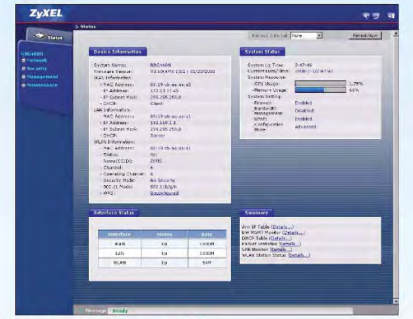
ZyXEL

Status

Status

Refresh Interval: None

Refresh Now

Status

Network

Security

Management

Maintenance

Device Information

System Name: NBG460N

Firmware Version: V3.60(AMS.0)b2 | 01/22/2009

WAN Information:

- MAC Address: 00:19:cb:ac:ac:a2

- IP Address: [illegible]

- IP Subnet Mask: 255.255.255.0

- DHCP: Client

LAN Information:

- MAC Address: 00:19:cb:ac:ac:a1

- IP Address: 192.168.1.1

- IP Subnet Mask: 255.255.255.0

- DHCP: Server

WLAN Information:

- MAC Address: 00:19:cb:ac:ac:a3

- Status: On

- Name(SSID): ZyXEL

- Channel: 6

- Operating Channel: 6

- Security Mode: No Security

- 802.11 Mode: 802.11b/g/n

- WPS: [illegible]

System Status

System Up Time: 2:47:45

Current Date/Time: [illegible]

System Resource:

- CPU Usage: 1.78%

- Memory Usage: 48%

System Setting:

- Firewall: Enabled

- Bandwidth Management: Disabled

- UPnP: Enabled

- Configuration Mode: Advanced

Interface Status

| Interface | Status | Rate |
|---|---|---|
| WAN | Up | 100M |
| LAN | Up | 100M |
| WLAN | Up | 54M |

Summary

Any IP Table (Details...)

BW MGMT Monitor (Details...)

DHCP Table (Details...)

Packet Statistics (Details...)

VPN Monitor (Details...)

WLAN Station Status (Details...)

Message Ready